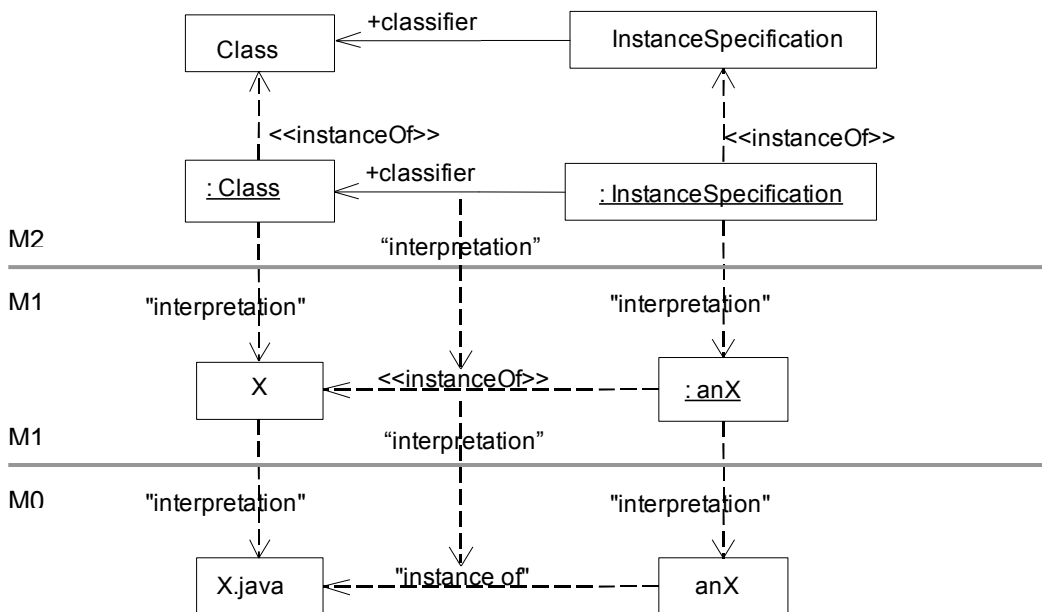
+classifier

Class

InstanceSpecification

<<instanceOf>>

<<instanceOf>>

+classifier

: Class

: InstanceSpecification

M2

"interpretation"

M1

"interpretation"

"interpretation"

X

<<instanceOf>>

: anX

M1

"interpretation"

M0

"interpretation"

"interpretation"

X.java

"instance of"

anX